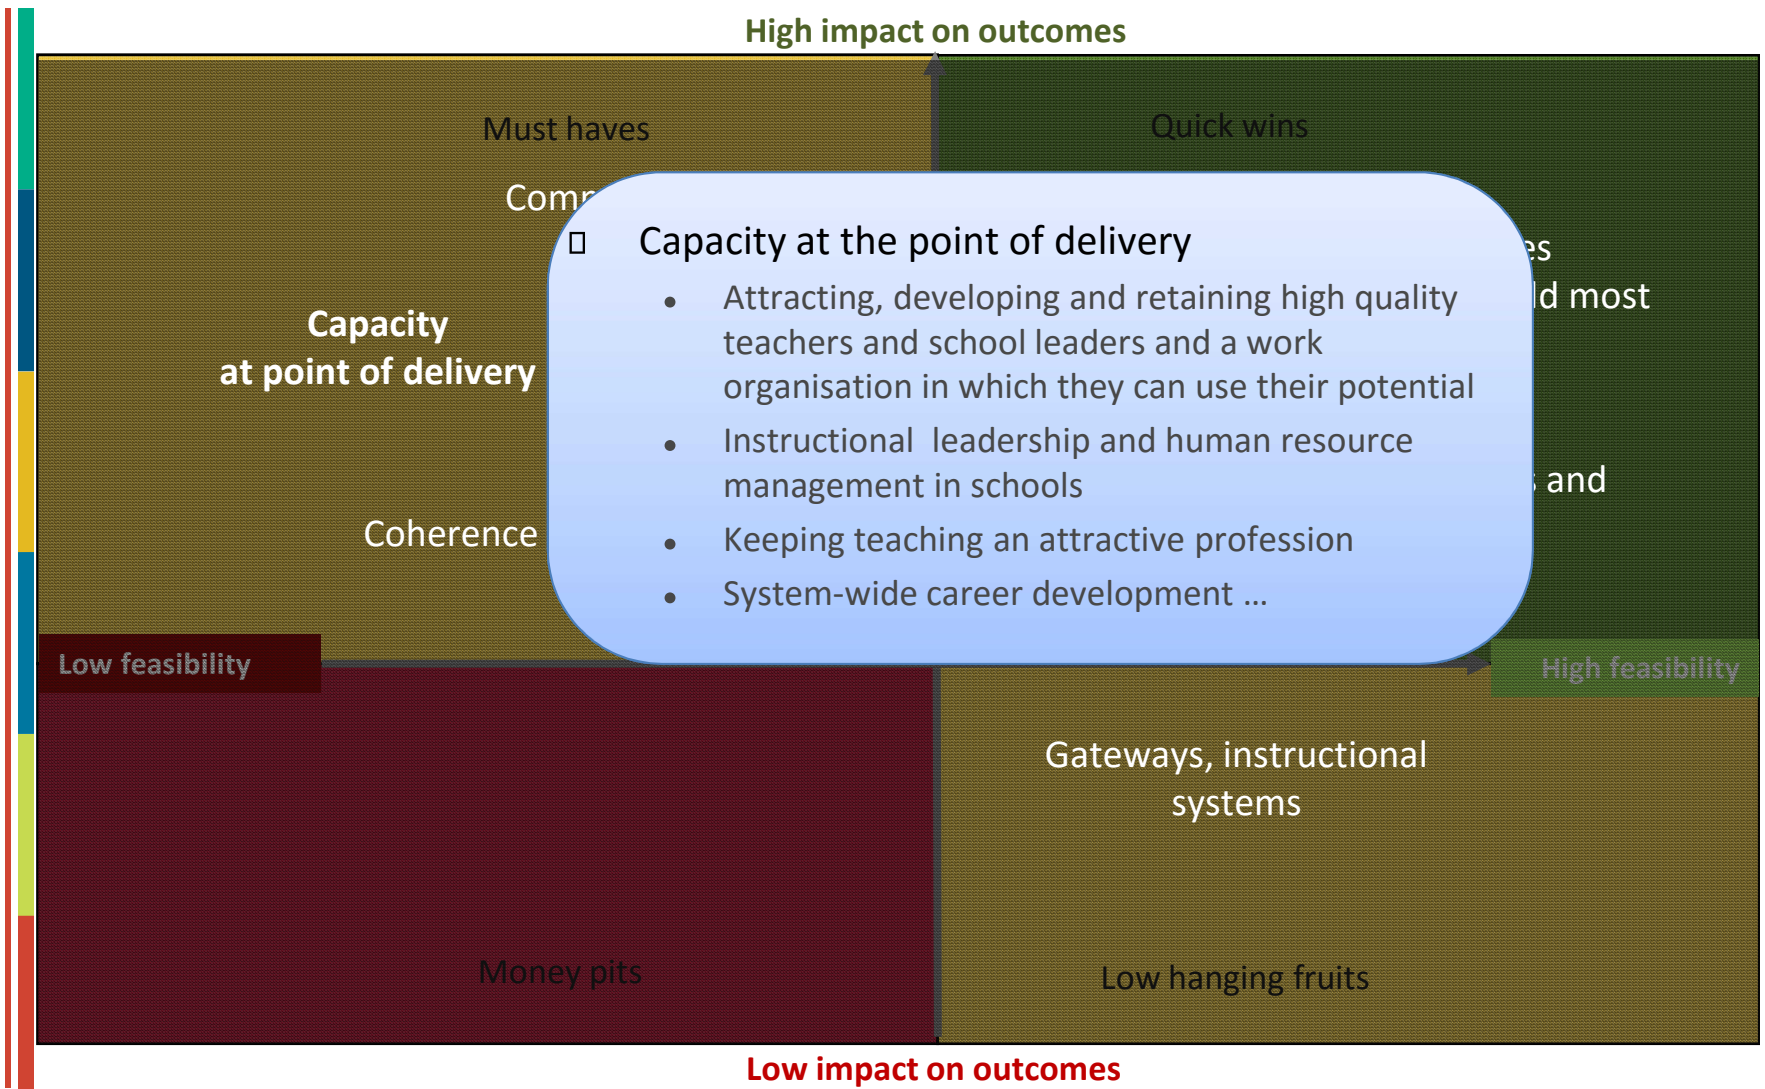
High impact on outcomes

Must haves

Comp

Capacity at point of delivery

Coherence

Quick wins

es

ld most

and

Capacity at the point of delivery

- Attracting, developing and retaining high quality teachers and school leaders and a work organisation in which they can use their potential
- Instructional leadership and human resource management in schools
- Keeping teaching an attractive profession
- System-wide career development …

Low feasibility

High feasibility

Gateways, instructional systems

Money pits

Low hanging fruits

Low impact on outcomes